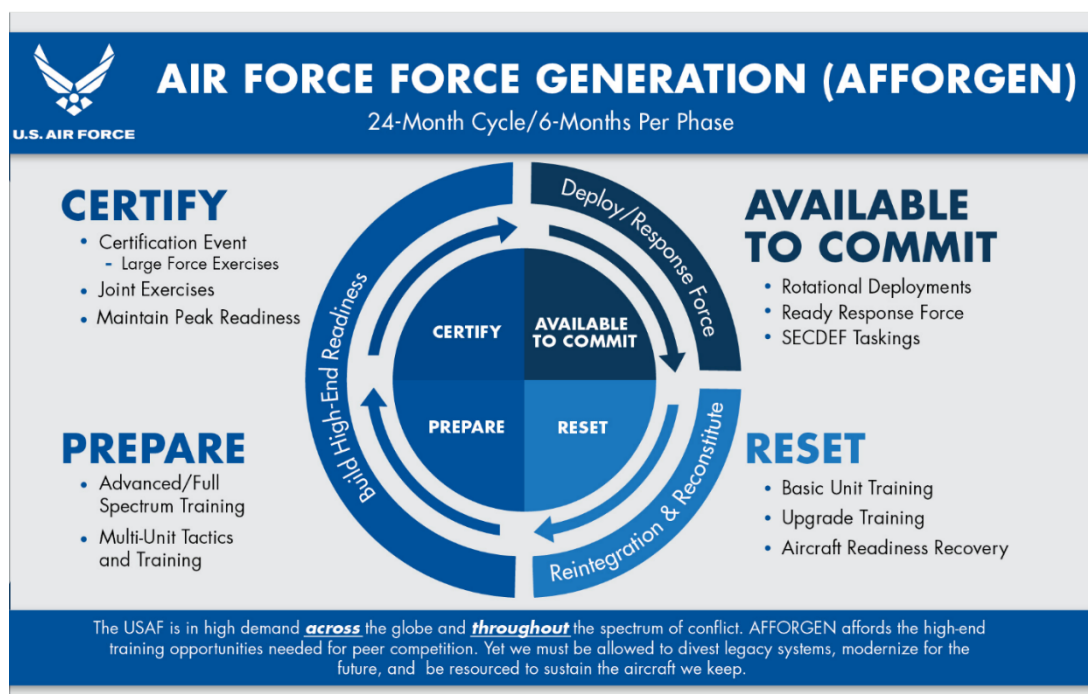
U.S. AIR FORCE

AIR FORCE FORCE GENERATION (AFFORGEN)

24-Month Cycle/6-Months Per Phase

CERTIFY
• Certification Event
- Large Force Exercises
• Joint Exercises
• Maintain Peak Readiness

PREPARE
• Advanced/Full Spectrum Training
• Multi-Unit Tactics and Training

Build High-End Readiness

Deploy/Response Force

Reintegration & Reconstitute

CERTIFY

AVAILABLE TO COMMIT

PREPARE

RESET

AVAILABLE TO COMMIT
• Rotational Deployments
• Ready Response Force
• SECDEF Taskings

RESET
• Basic Unit Training
• Upgrade Training
• Aircraft Readiness Recovery

The USAF is in high demand ***across*** the globe and ***throughout*** the spectrum of conflict. AFFORGEN affords the high-end training opportunities needed for peer competition. Yet we must be allowed to divest legacy systems, modernize for the future, and be resourced to sustain the aircraft we keep.